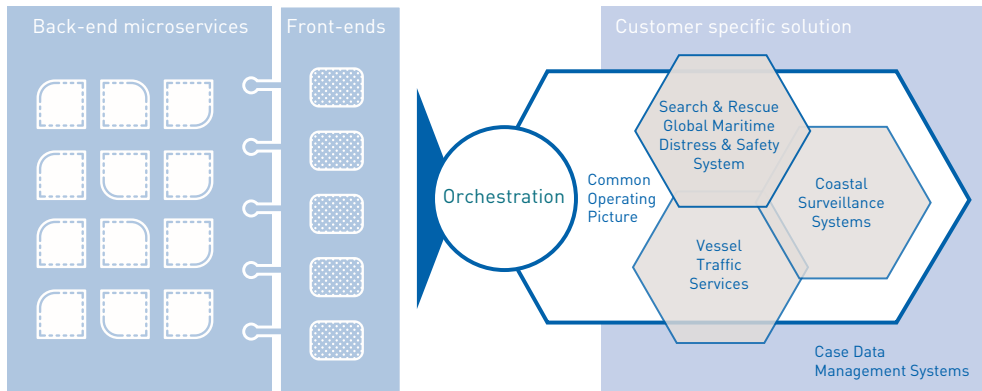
Back-end microservices

Front-ends

Customer specific solution

Orchestration

Common Operating Picture

Search & Rescue Global Maritime Distress & Safety System

Coastal Surveillance Systems

Vessel Traffic Services

Case Data Management Systems